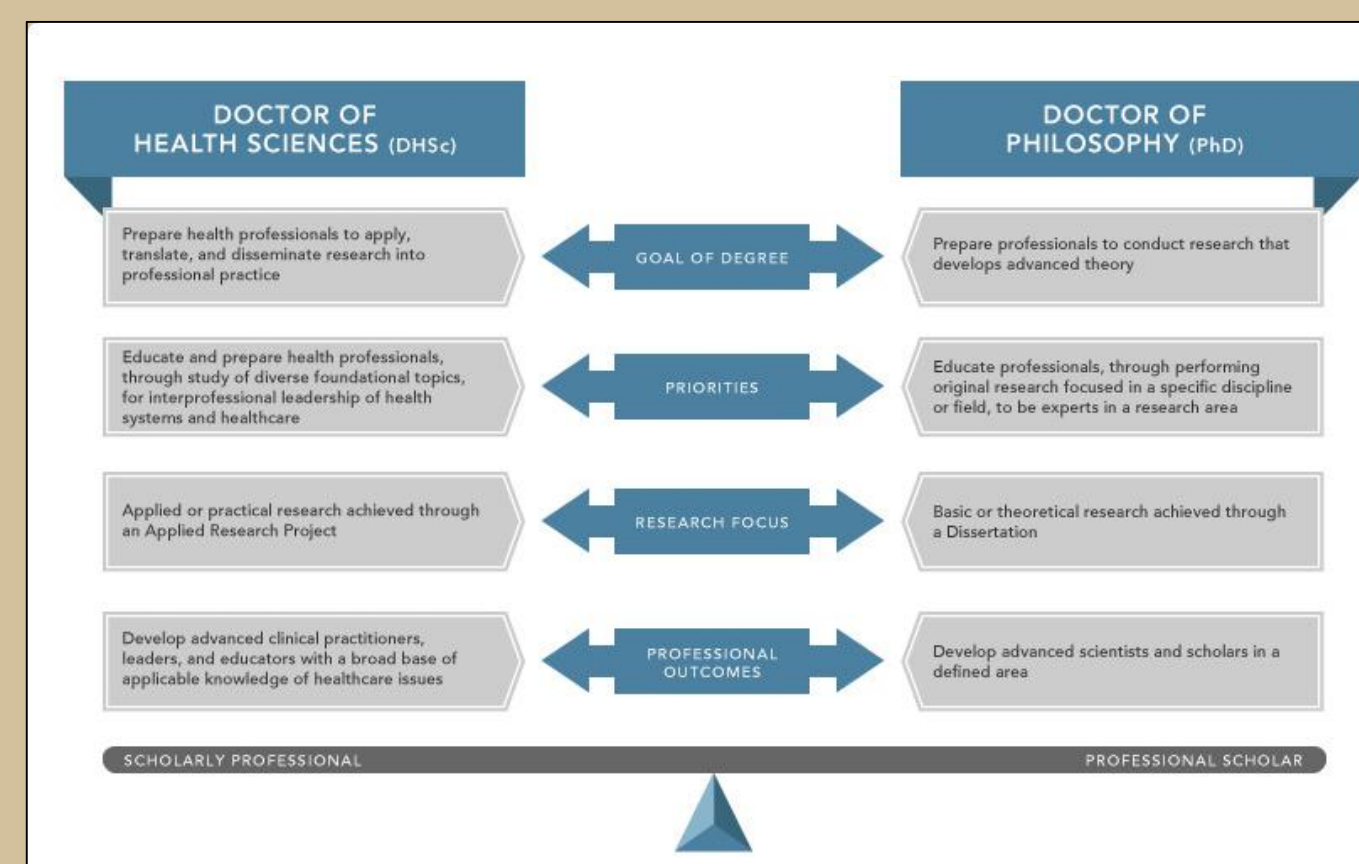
DOCTOR OF HEALTH SCIENCES (DHSc)

DOCTOR OF PHILOSOPHY (PhD)

Prepare health professionals to apply, translate, and disseminate research into professional practice

GOAL OF DEGREE

Prepare professionals to conduct research that develops advanced theory

Educate and prepare health professionals, through study of diverse foundational topics, for interprofessional leadership of health systems and healthcare

PRIORITIES

Educate professionals, through performing original research focused in a specific discipline or field, to be experts in a research area

Applied or practical research achieved through an Applied Research Project

RESEARCH FOCUS

Basic or theoretical research achieved through a Dissertation

Develop advanced clinical practitioners, leaders, and educators with a broad base of applicable knowledge of healthcare issues

PROFESSIONAL OUTCOMES

Develop advanced scientists and scholars in a defined area

SCHOLARLY PROFESSIONAL

PROFESSIONAL SCHOLAR